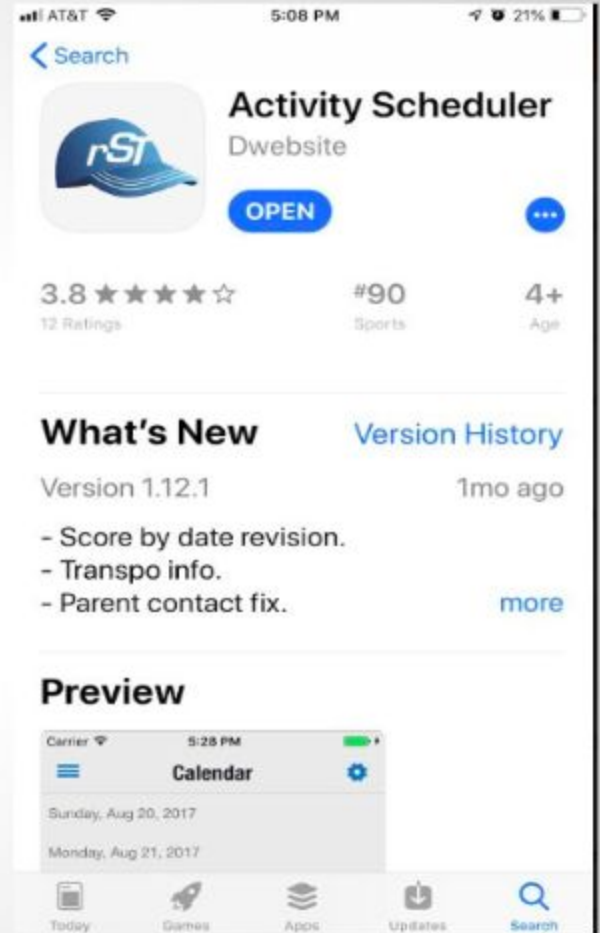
AT&T 5:08 PM 21%

< Search

rSI

Activity Scheduler

Dwebsite

OPEN

3.8 ★★★★☆
12 Ratings

#90
Sports

4+
Age

What's New

Version History

Version 1.12.1

1mo ago

- Score by date revision.
- Transpo info.
- Parent contact fix.

more

Preview

Carrier 5:28 PM

Calendar

Sunday, Aug 20, 2017

Monday, Aug 21, 2017

Today Games Apps Updates Search